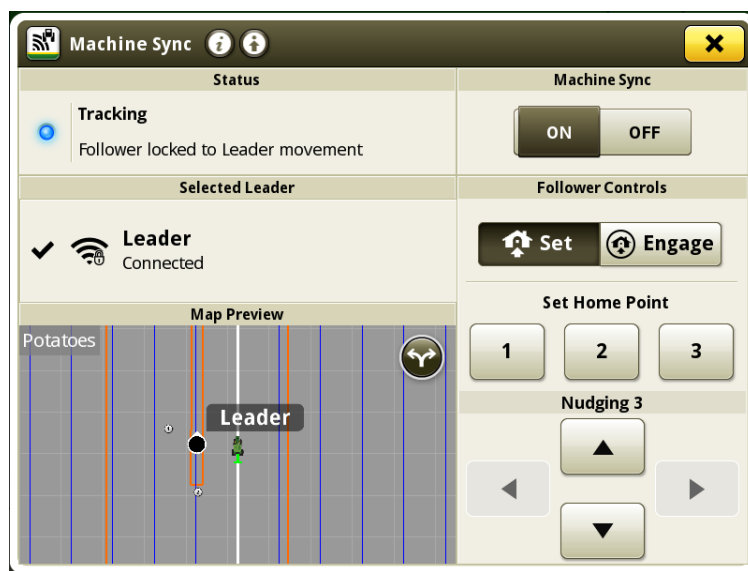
Machine Sync

Status

Tracking

Follower locked to Leader movement

Machine Sync

ON OFF

Selected Leader

Leader

Connected

Follower Controls

Set Engage

Set Home Point

1 2 3

Map Preview

Potatoes

Leader

Nudging 3